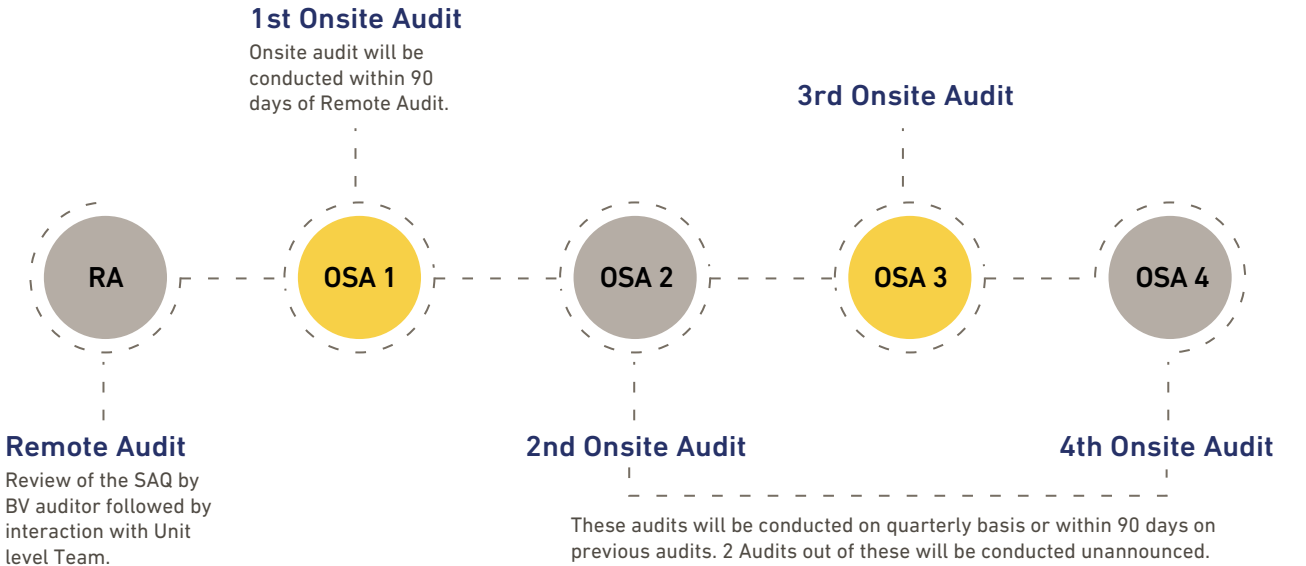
1st Onsite Audit
Onsite audit will be conducted within 90 days of Remote Audit.

3rd Onsite Audit

RA

OSA 1

OSA 2

OSA 3

OSA 4

Remote Audit
Review of the SAQ by BV auditor followed by interaction with Unit level Team.

2nd Onsite Audit

4th Onsite Audit

These audits will be conducted on quarterly basis or within 90 days on previous audits. 2 Audits out of these will be conducted unannounced.